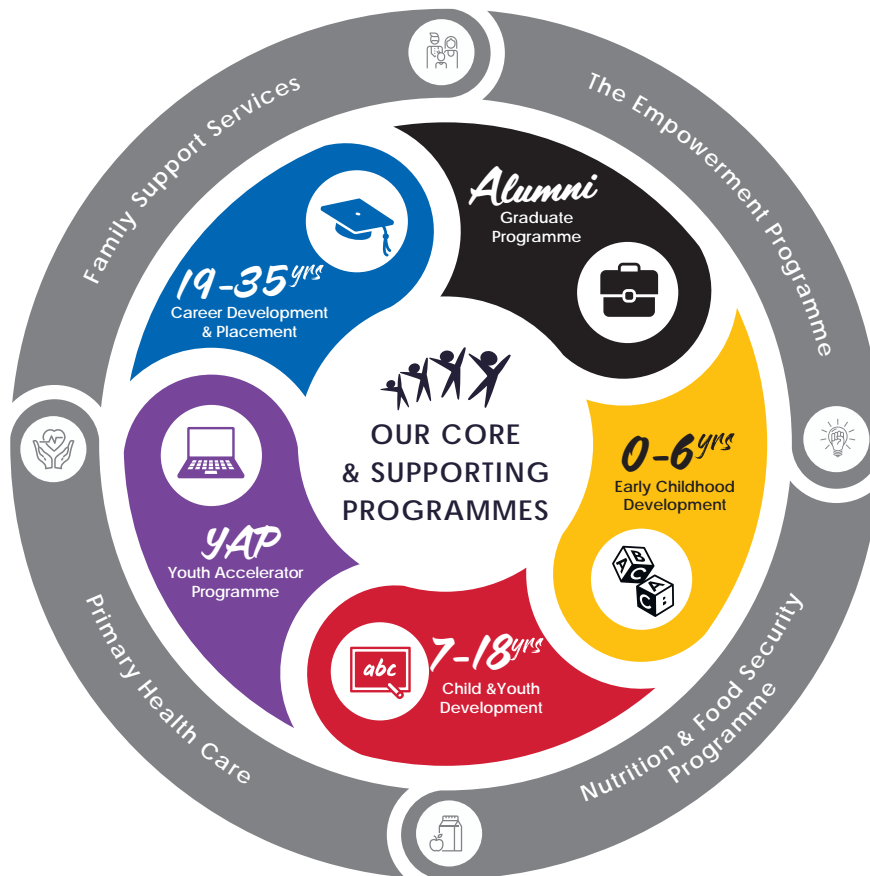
Family Support Services

The Empowerment Programme

Alumni
Graduate Programme

19-35yrs
Career Development & Placement

OUR CORE & SUPPORTING PROGRAMMES

0-6yrs
Early Childhood Development

YAP
Youth Accelerator Programme

7-18yrs
Child &Youth Development

abc

Primary Health Care

Nutrition & Food Security Programme